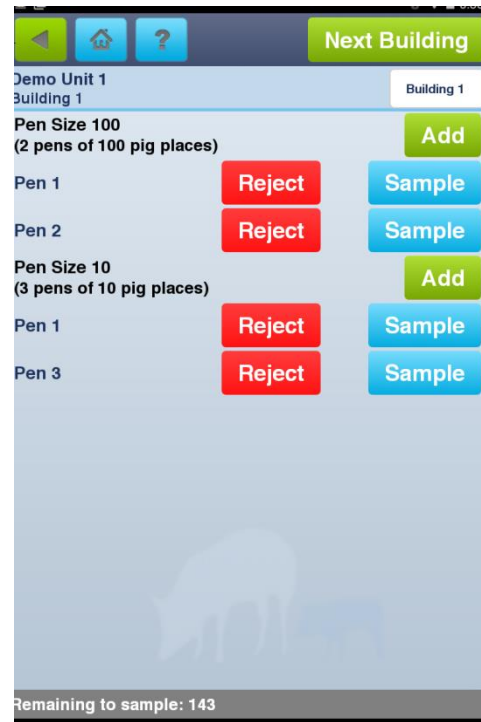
?

Next Building

Demo Unit 1
Building 1

Building 1

Pen Size 100
(2 pens of 100 pig places)

Add

Pen 1 Reject Sample

Pen 2 Reject Sample

Pen Size 10
(3 pens of 10 pig places)

Add

Pen 1 Reject Sample

Pen 3 Reject Sample

Remaining to sample: 143